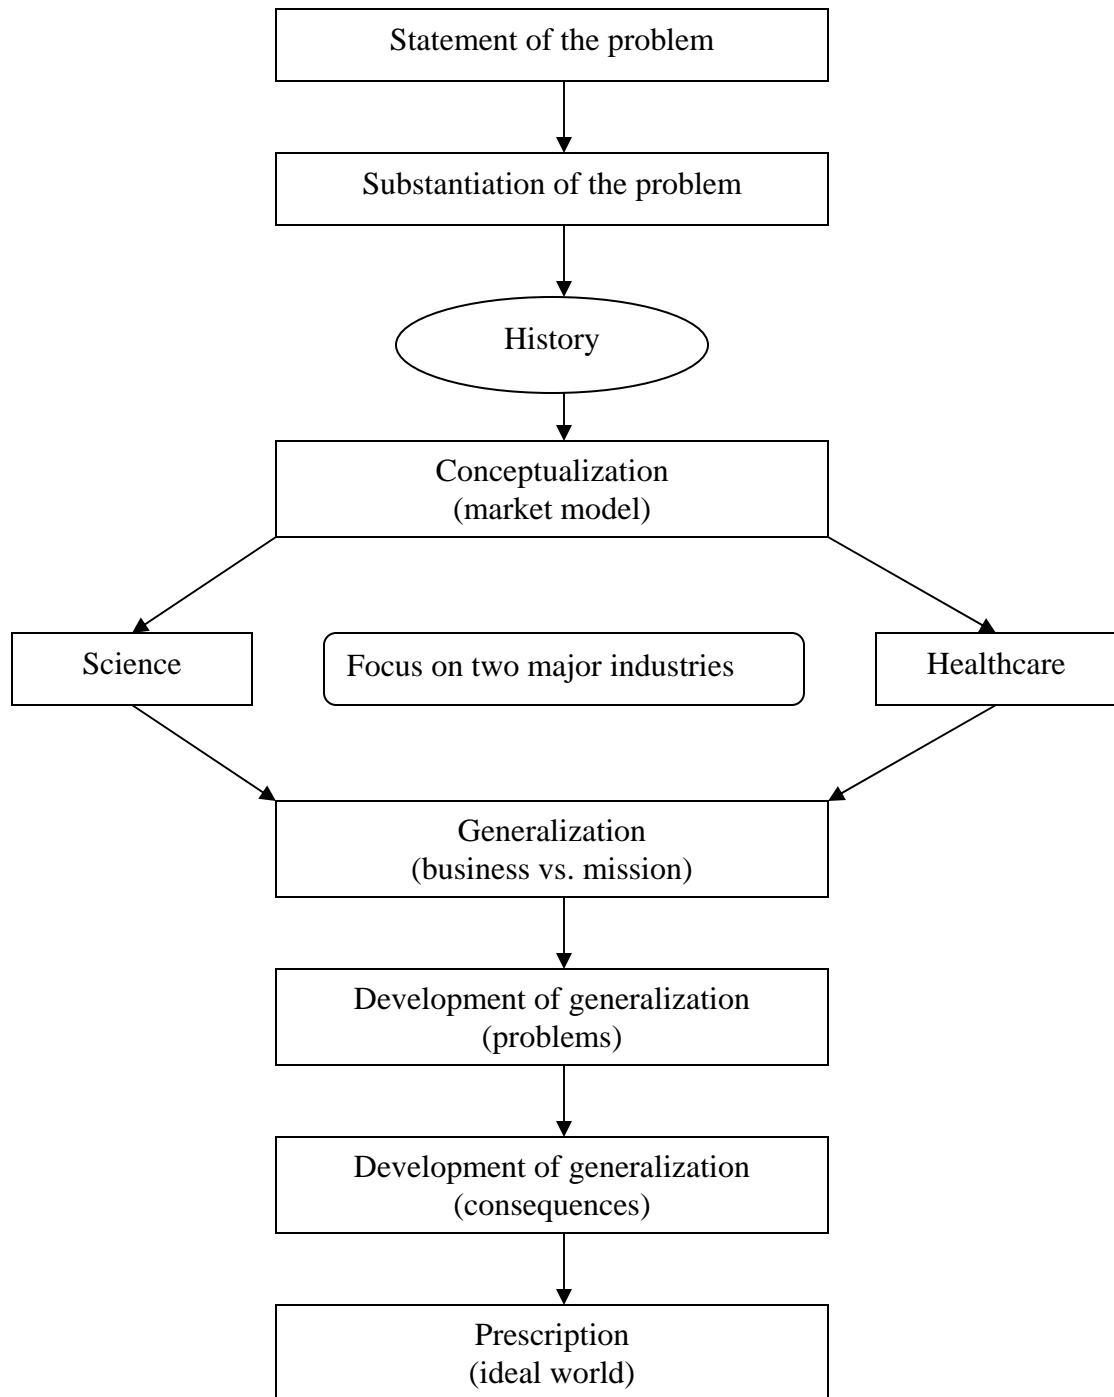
Statement of the problem

Substantiation of the problem

History

Conceptualization
(market model)

Science

Focus on two major industries

Healthcare

Generalization
(business vs. mission)

Development of generalization
(problems)

Development of generalization
(consequences)

Prescription
(ideal world)